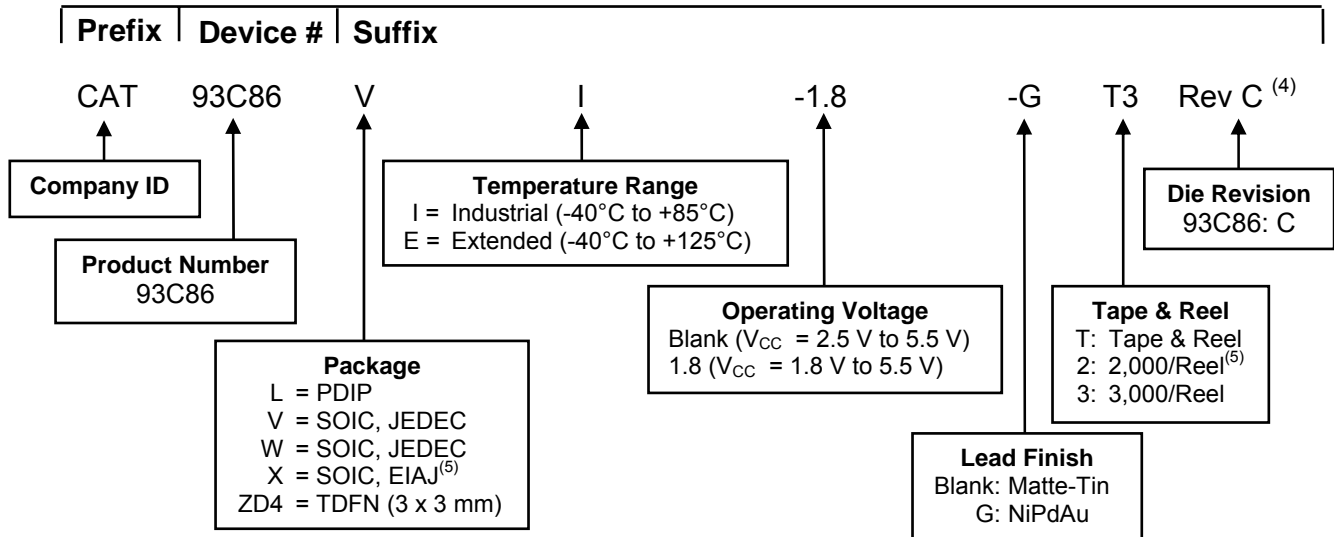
Prefix Device # Suffix

CAT 93C86 V I -1.8 -G T3 Rev C $^{(4)}$

Company ID

Product Number
93C86

Temperature Range
I = Industrial (-40°C to +85°C)
E = Extended (-40°C to +125°C)

Die Revision
93C86: C

Operating Voltage
Blank ($V_{CC}$ = 2.5 V to 5.5 V)
1.8 ($V_{CC}$ = 1.8 V to 5.5 V)

Tape & Reel
T: Tape & Reel
2: 2,000/Reel$^{(5)}$
3: 3,000/Reel

Package
L = PDIP
V = SOIC, JEDEC
W = SOIC, JEDEC
X = SOIC, EIAJ$^{(5)}$
ZD4 = TDFN (3 x 3 mm)

Lead Finish
Blank: Matte-Tin
G: NiPdAu